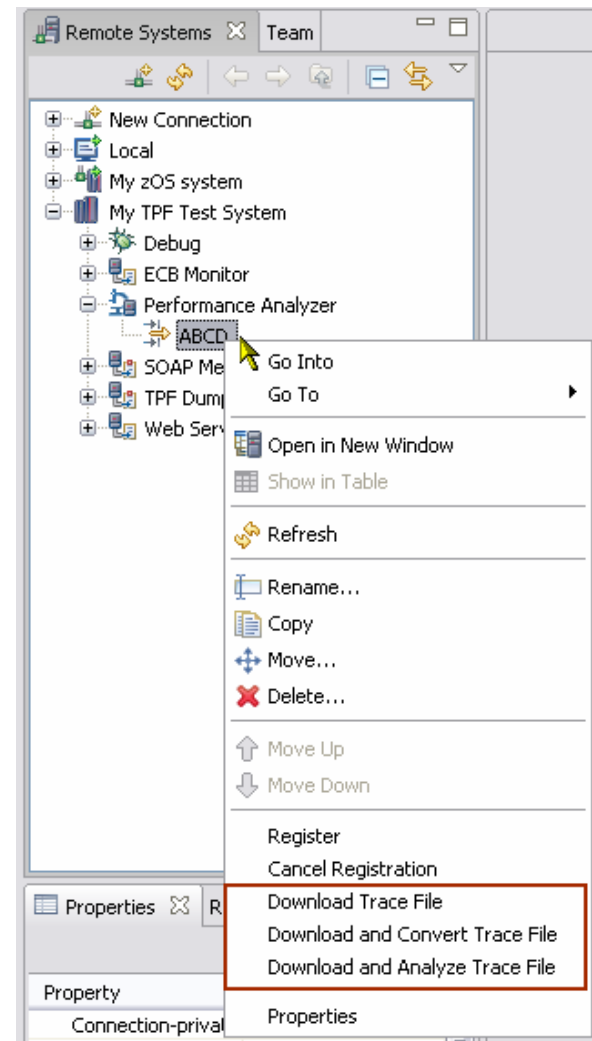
Remote Systems ☒ Team

New Connection
Local
My zOS system
My TPF Test System
Debug
ECB Monitor
Performance Analyzer
ABCD
SOAP Me
TPF Dump
Web Serv

Go Into
Go To
Open in New Window
Show in Table
Refresh
Rename...
Copy
Move...
Delete...
Move Up
Move Down
Register
Cancel Registration
Download Trace File
Download and Convert Trace File
Download and Analyze Trace File
Properties

Properties ☒ R
Property
Connection-privat